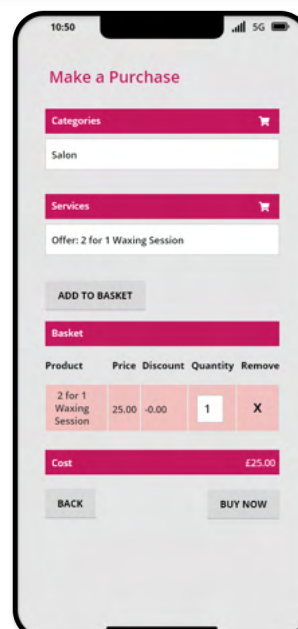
10:50

5G

Make a Purchase

Categories

Salon

Services

Offer: 2 for 1 Waxing Session

ADD TO BASKET

Basket

| Product | Price | Discount | Quantity | Remove |
|---|---|---|---|---|
| 2 for 1 Waxing Session | 25.00 | -0.00 | 1 | X |

Cost £25.00

BACK

BUY NOW